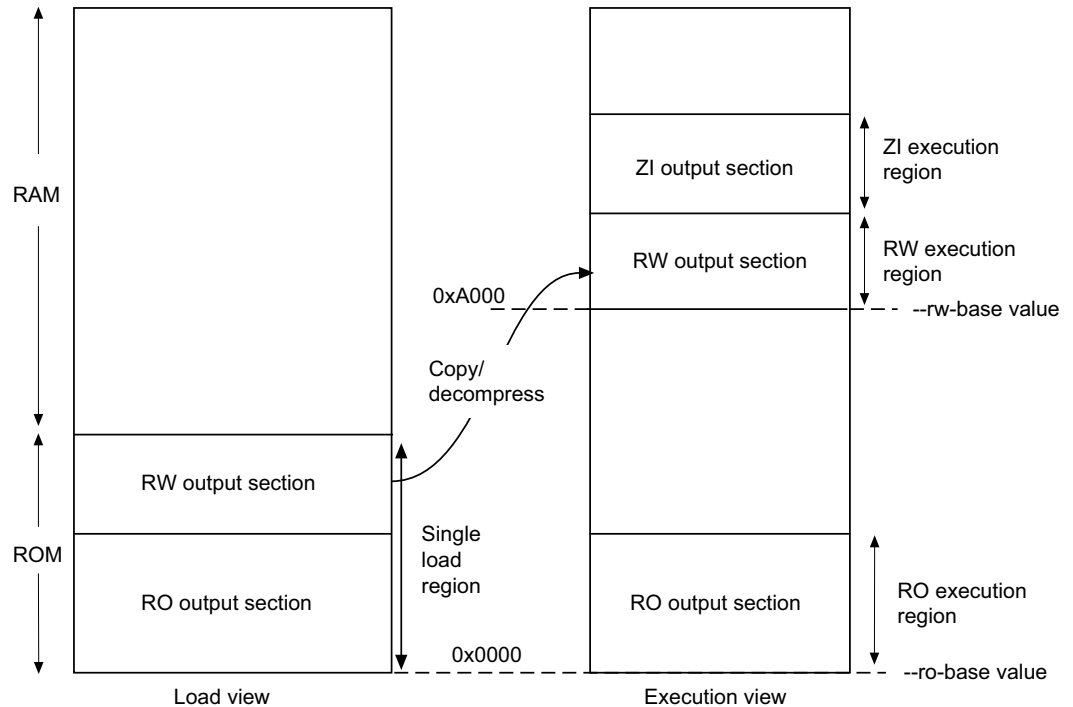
RAM

ROM

RW output section

RO output section

Single load region

Copy/ decompress

0xA000

0x0000

ZI output section

RW output section

RO output section

ZI execution region

RW execution region

--rw-base value

RO execution region

--ro-base value

Load view

Execution view